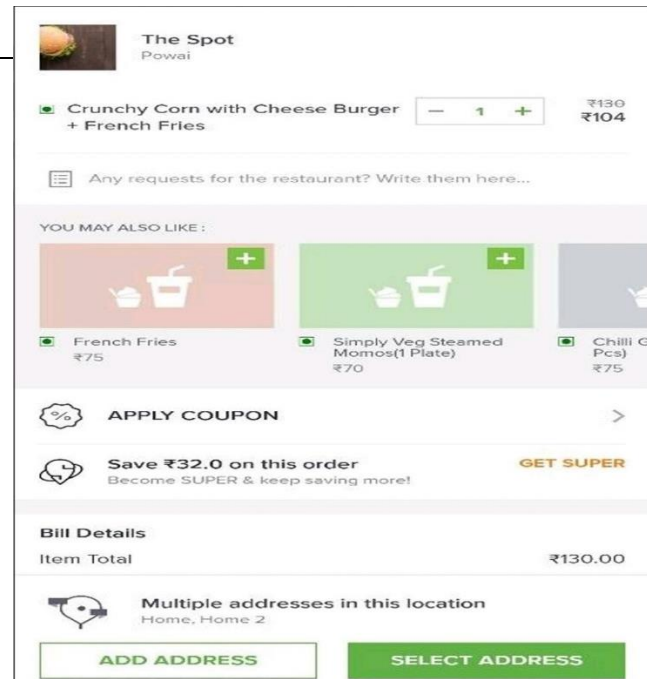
The Spot
Powai

Crunchy Corn with Cheese Burger + French Fries
– 1 +
₹130
₹104

Any requests for the restaurant? Write them here...

YOU MAY ALSO LIKE :

+
+

French Fries
₹75

Simply Veg Steamed Momos(1 Plate)
₹70

Chilli G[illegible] Pcs)
₹75

APPLY COUPON
>

Save ₹32.0 on this order
Become SUPER & keep saving more!
GET SUPER

Bill Details
Item Total
₹130.00

Multiple addresses in this location
Home, Home 2

ADD ADDRESS
SELECT ADDRESS